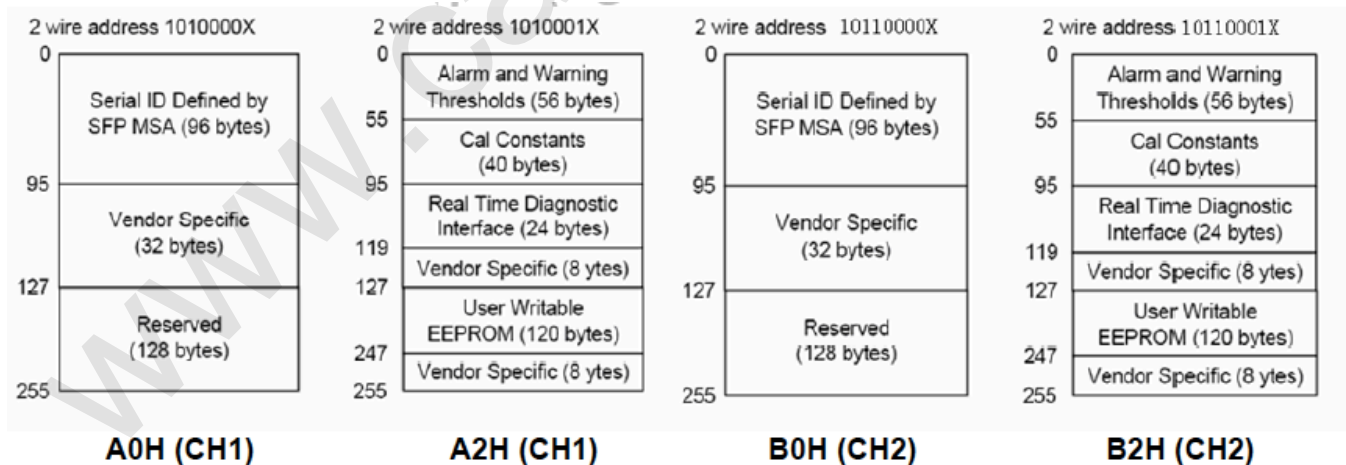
2 wire address 1010000X

0

Serial ID Defined by SFP MSA (96 bytes)

95

Vendor Specific (32 bytes)

127

Reserved (128 bytes)

255

A0H (CH1)

2 wire address 1010001X

0

Alarm and Warning Thresholds (56 bytes)

55

Cal Constants (40 bytes)

95

Real Time Diagnostic Interface (24 bytes)

119

Vendor Specific (8 ytes)

127

User Writable EEPROM (120 bytes)

247

Vendor Specific (8 ytes)

255

A2H (CH1)

2 wire address 10110000X

0

Serial ID Defined by SFP MSA (96 bytes)

95

Vendor Specific (32 bytes)

127

Reserved (128 bytes)

255

B0H (CH2)

2 wire address 10110001X

0

Alarm and Warning Thresholds (56 bytes)

55

Cal Constants (40 bytes)

95

Real Time Diagnostic Interface (24 bytes)

119

Vendor Specific (8 ytes)

127

User Writable EEPROM (120 bytes)

247

Vendor Specific (8 ytes)

255

B2H (CH2)